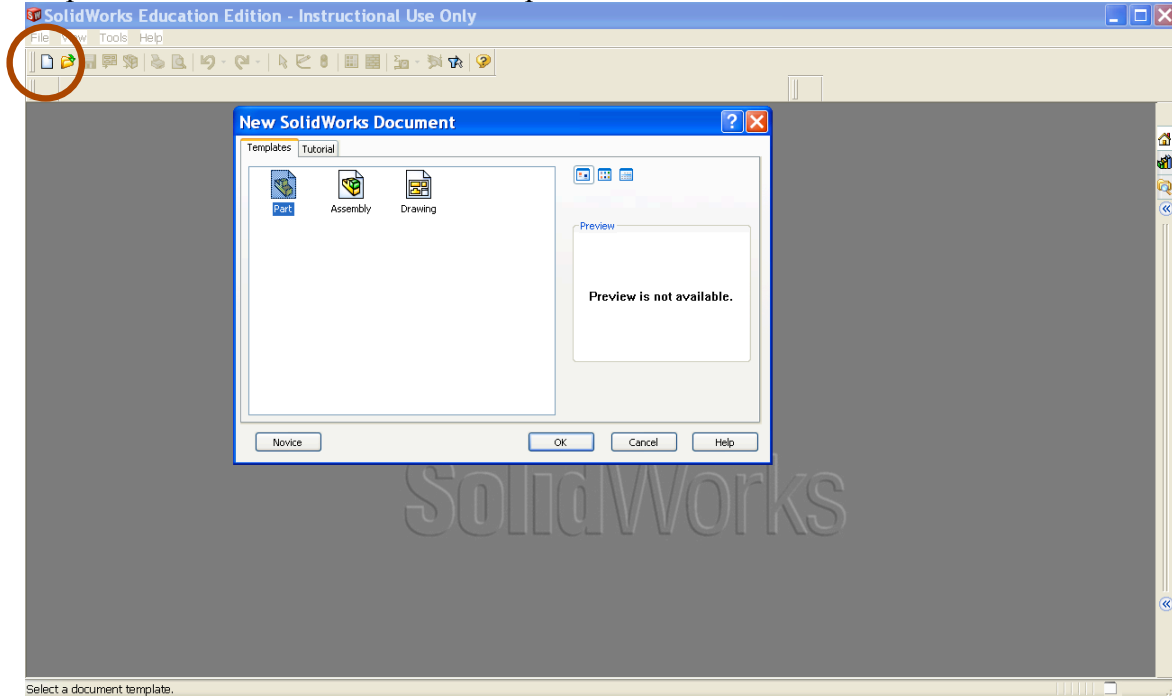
SolidWorks Education Edition - Instructional Use Only

File View Tools Help

New SolidWorks Document

Templates Tutorial

Part Assembly Drawing

Preview

Preview is not available.

Novice OK Cancel Help

SolidWorks

Select a document template.